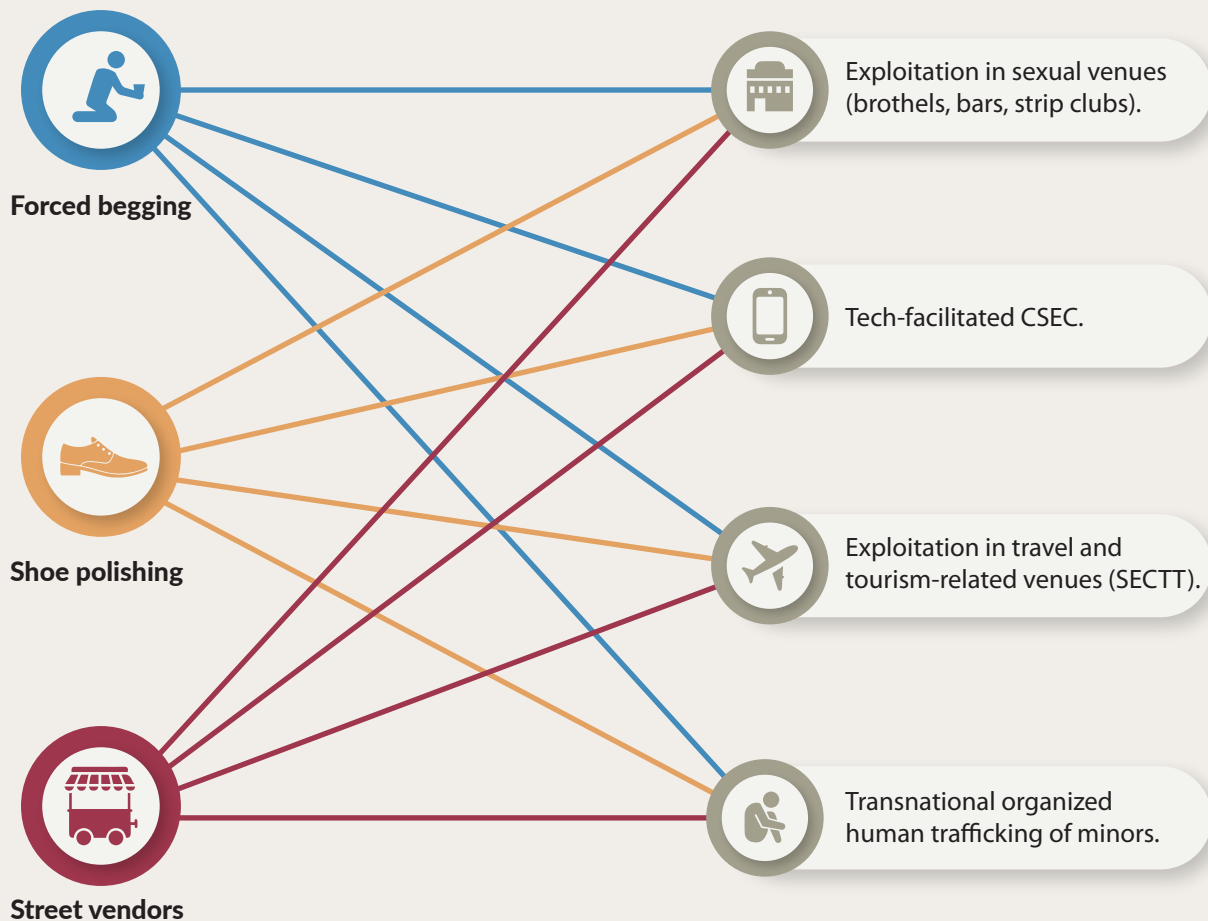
Forced begging

Shoe polishing

Street vendors

Exploitation in sexual venues (brothels, bars, strip clubs).

Tech-facilitated CSEC.

Exploitation in travel and tourism-related venues (SECTT).

Transnational organized human trafficking of minors.